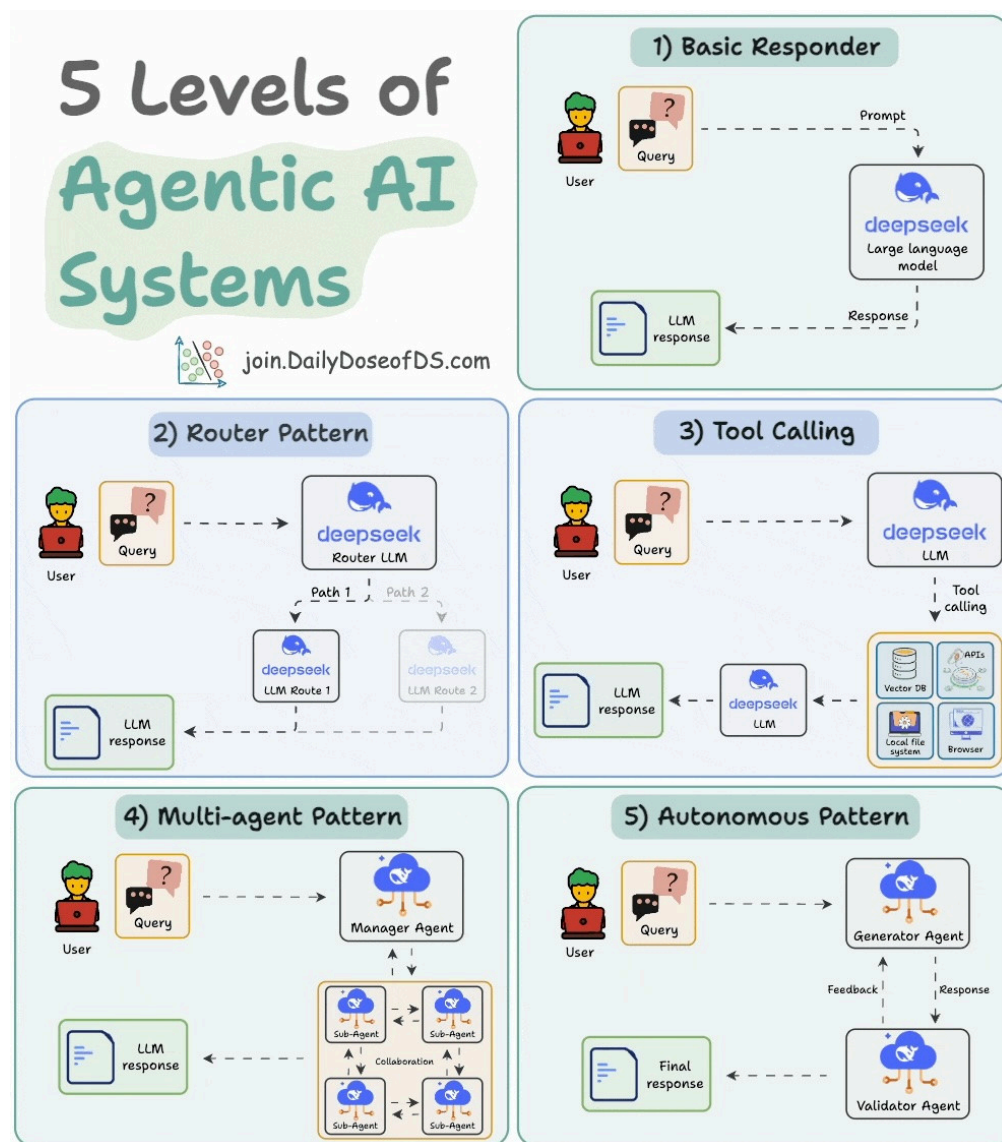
5 Levels of Agentic AI Systems

join.DailyDoseofDS.com

1) Basic Responder

User

Query

Prompt

deepseek
Large language model

Response

LLM response

2) Router Pattern

User

Query

deepseek
Router LLM

Path 1

Path 2

deepseek
LLM Route 1

deepseek
LLM Route 2

LLM response

3) Tool Calling

User

Query

deepseek
LLM

Tool calling

Vector DB

APIs

Local file system

Browser

deepseek
LLM

LLM response

4) Multi-agent Pattern

User

Query

Manager Agent

Sub-Agent

Sub-Agent

Collaboration

Sub-Agent

Sub-Agent

LLM response

5) Autonomous Pattern

User

Query

Generator Agent

Feedback

Response

Validator Agent

Final response